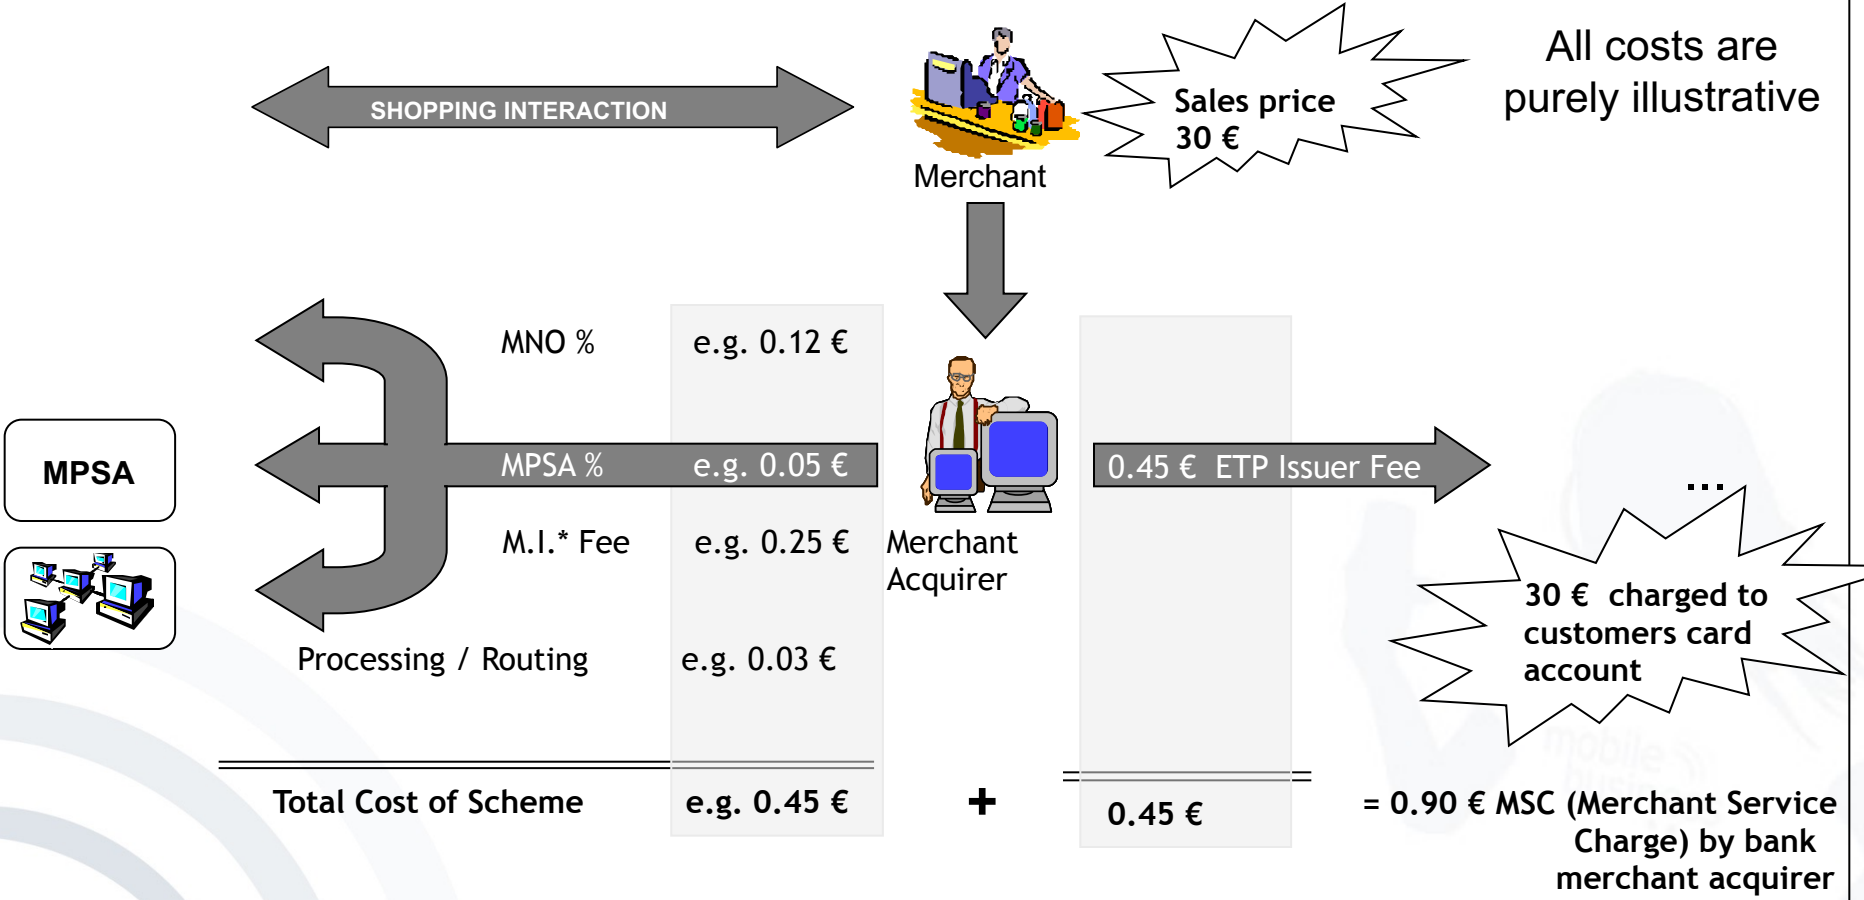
SHOPPING INTERACTION

Merchant

Sales price 30 €

All costs are purely illustrative

MNO %
e.g. 0.12 €

MPSA

MPSA %
e.g. 0.05 €

Merchant Acquirer

0.45 € ETP Issuer Fee

...

M.I.* Fee
e.g. 0.25 €

30 € charged to customers card account

Processing / Routing
e.g. 0.03 €

Total Cost of Scheme
e.g. 0.45 €

+

0.45 €

= 0.90 € MSC (Merchant Service Charge) by bank merchant acquirer